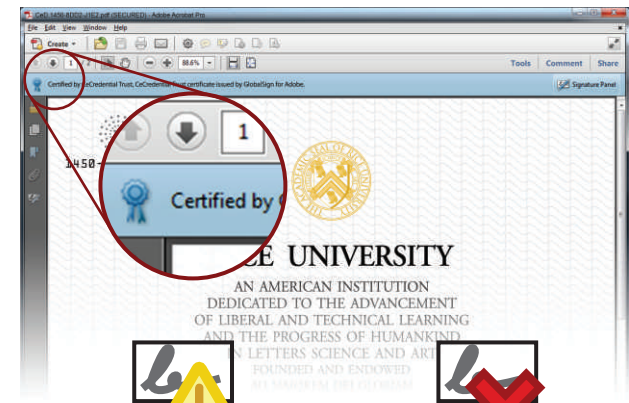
CeD 1450-8DS0-J1E2.pdf (SECURED) - Adobe Acrobat Pro
File Edit View Window Help
Create
1 / 1
88.6%
Tools Comment Share
Certified by CeCredential Trust, CeCredential Trust certificate issued by GlobalSign for Adobe.
Signature Panel
1
Certified by C
1450-
THE ACADEMIC SEAL OF THE UNIVERSITY
CE UNIVERSITY
AN AMERICAN INSTITUTION
DEDICATED TO THE ADVANCEMENT
OF LIBERAL AND TECHNICAL LEARNING
AND THE PROGRESS OF HUMANKIND
IN LETTERS SCIENCE AND ART
FOUNDED AND ENDOWED
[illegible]